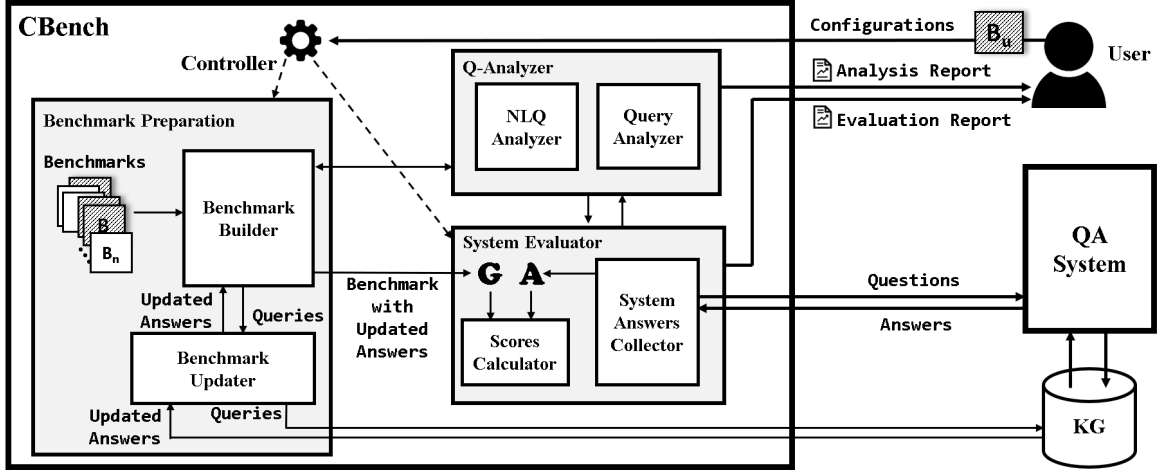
CBench

Controller

Configurations

$B_u$

User

Analysis Report

Evaluation Report

Q-Analyzer

NLQ Analyzer

Query Analyzer

Benchmark Preparation

Benchmarks

B

$B_n$

Benchmark Builder

System Evaluator

G A

Scores Calculator

System Answers Collector

Benchmark with Updated Answers

Updated Answers

Queries

Benchmark Updater

Updated Answers

Queries

Questions

Answers

QA System

KG